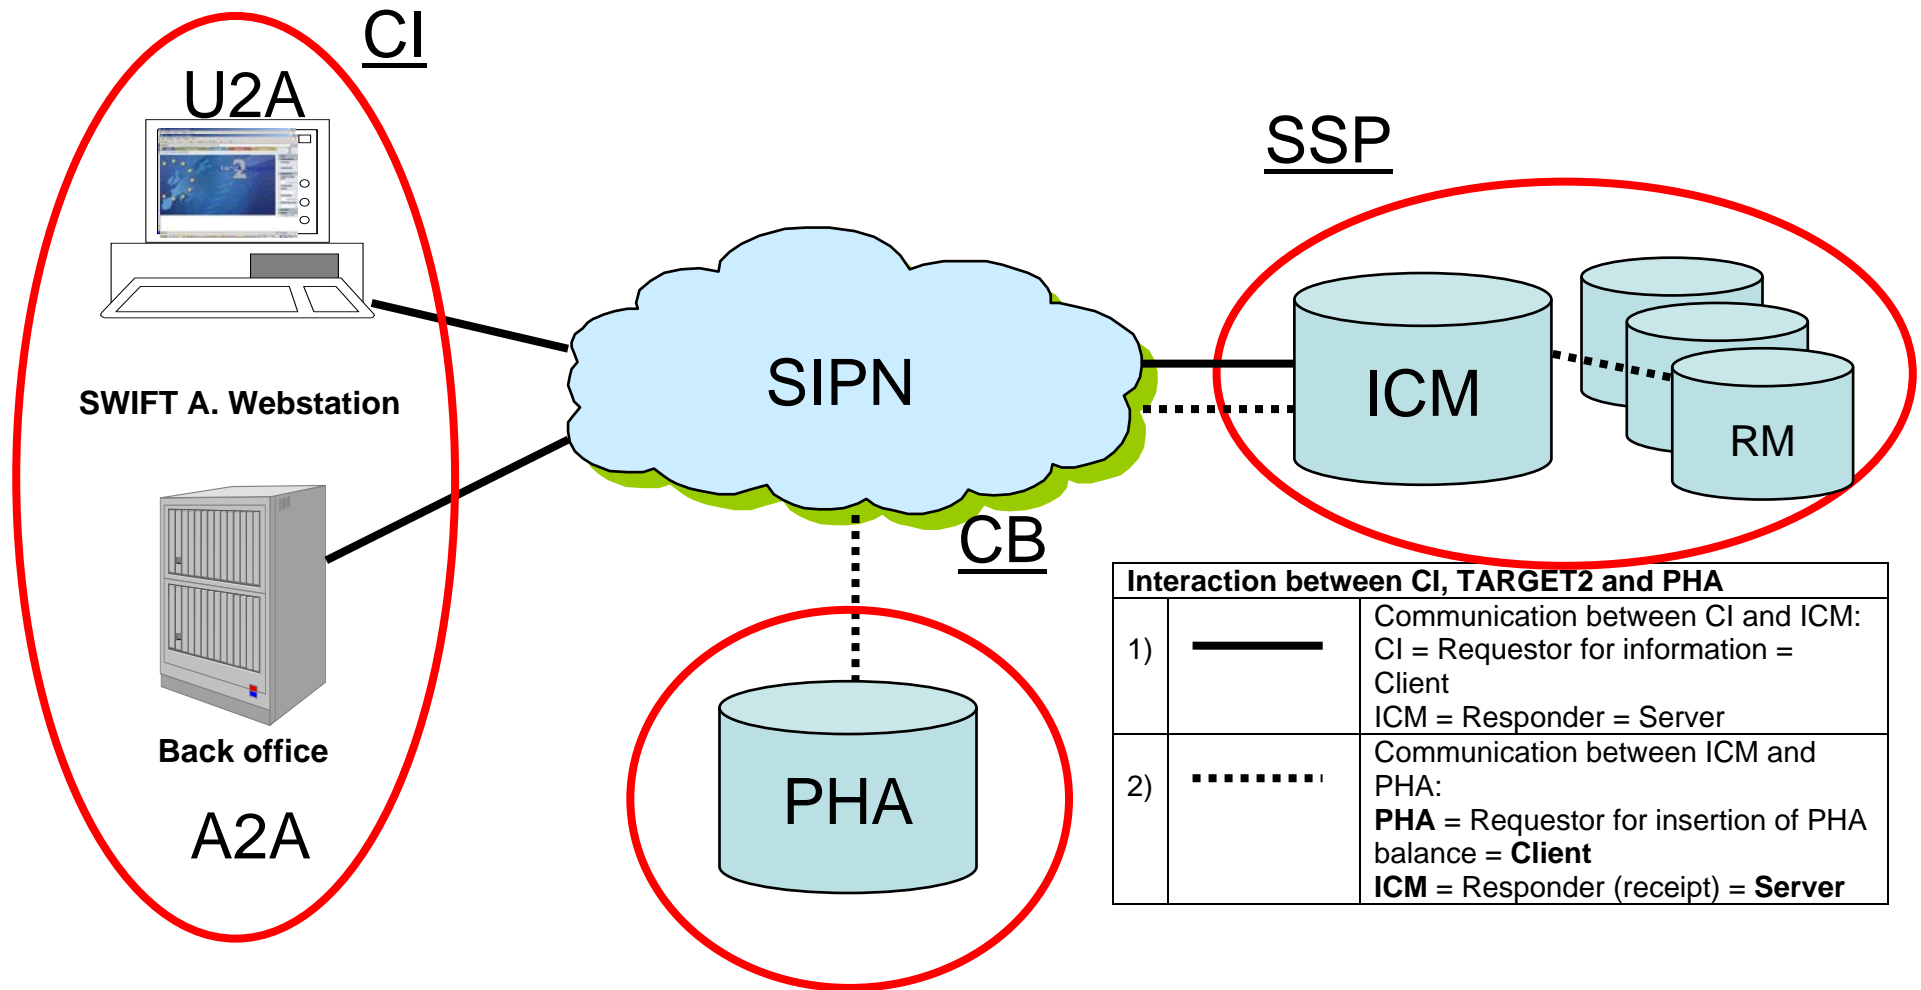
CI

U2A

SWIFT A. Webstation

Back office

A2A

SIPN

SSP

ICM

RM

CB

PHA

| Interaction between CI, TARGET2 and PHA | | |
|---|---|---|
| 1) | | Communication between CI and ICM: CI = Requestor for information = Client ICM = Responder = Server |
| 2) | | Communication between ICM and PHA: **PHA** = Requestor for insertion of PHA balance = **Client** **ICM** = Responder (receipt) = **Server** |